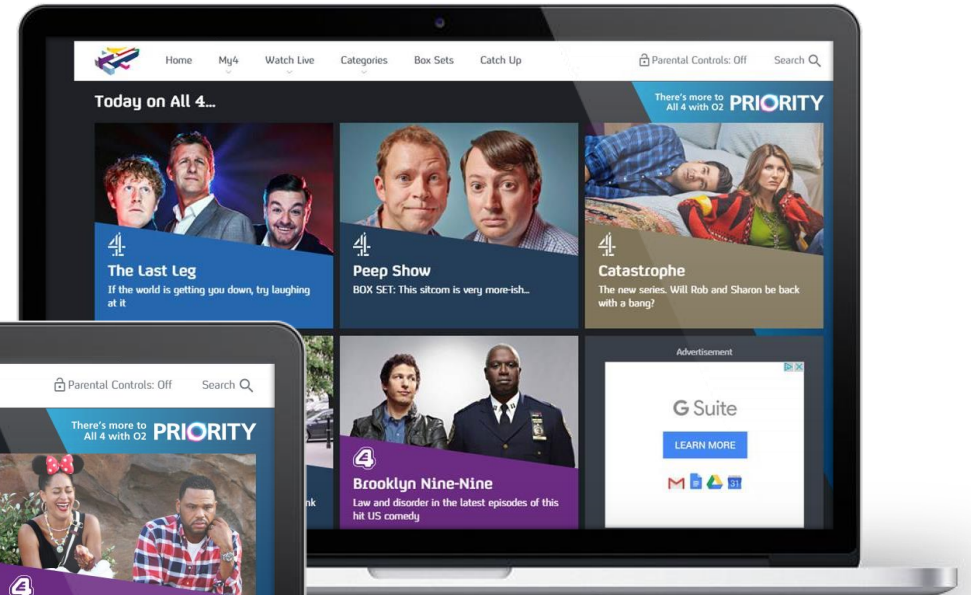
Home My4 Watch Live Categories Box Sets Catch Up

Parental Controls: Off Search

Today on All 4...

There's more to All 4 with O2 PRIORITY

4

The Last Leg

If the world is getting you down, try laughing at it

4

Peep Show

BOX SET: This sitcom is very more-ish...

4

Catastrophe

The new series. Will Rob and Sharon be back with a bang?

Advertisement

G Suite

LEARN MORE

4

Brooklyn Nine-Nine

Law and disorder in the latest episodes of this hit US comedy

nk

Parental Controls: Off Search

There's more to All 4 with O2 PRIORITY

4